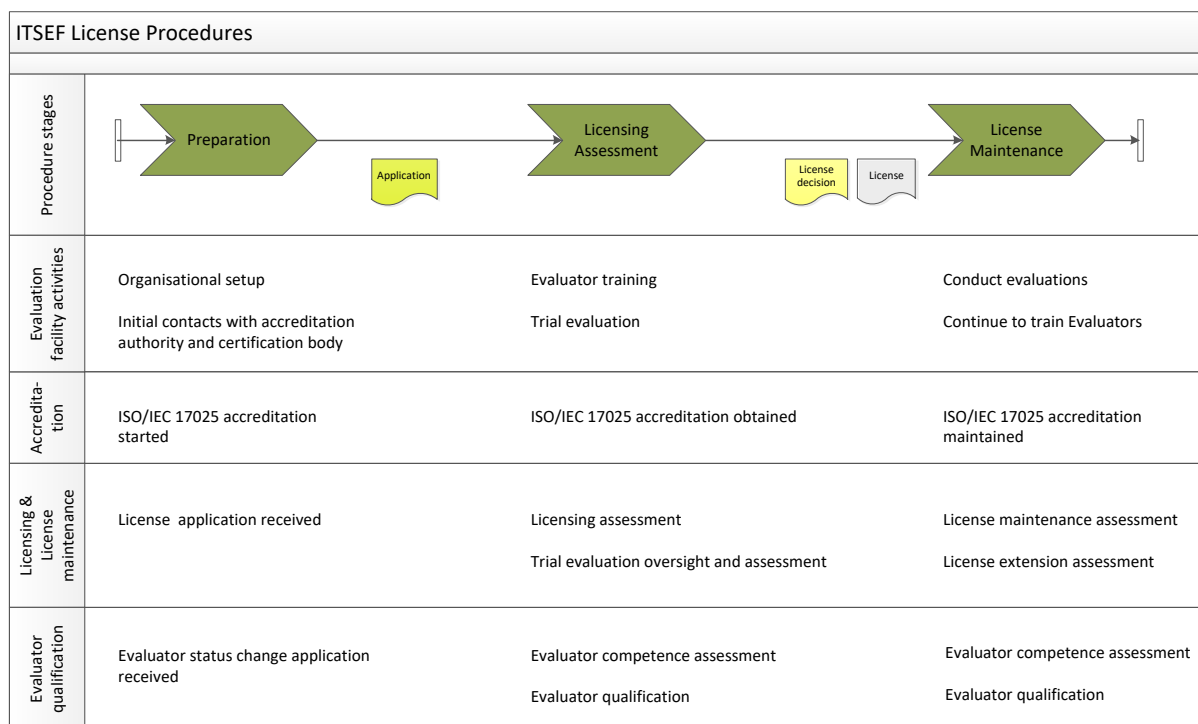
ITSEF License Procedures

Procedure stages

Preparation

Application

Licensing Assessment

License decision

License

License Maintenance

Evaluation facility activities

Organisational setup

Initial contacts with accreditation authority and certification body

Evaluator training

Trial evaluation

Conduct evaluations

Continue to train Evaluators

Accreditation

ISO/IEC 17025 accreditation started

ISO/IEC 17025 accreditation obtained

ISO/IEC 17025 accreditation maintained

Licensing & License maintenance

License application received

Licensing assessment

Trial evaluation oversight and assessment

License maintenance assessment

License extension assessment

Evaluator qualification

Evaluator status change application received

Evaluator competence assessment

Evaluator qualification

Evaluator competence assessment

Evaluator qualification